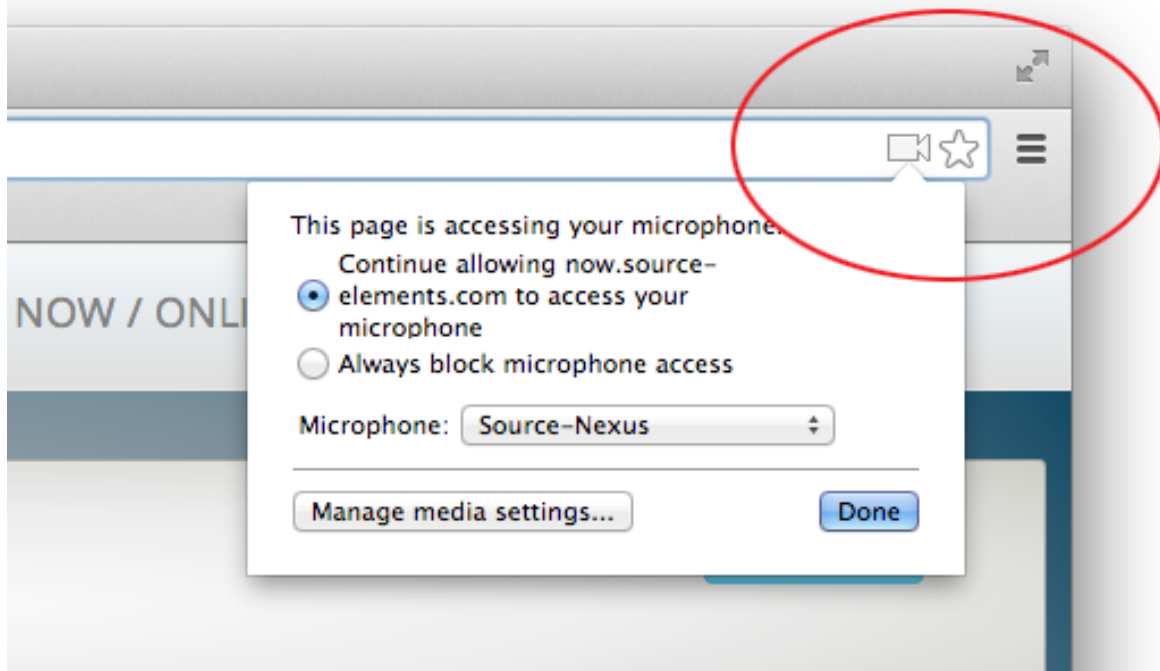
NOW / ONLI

This page is accessing your microphone.

Continue allowing now.source-elements.com to access your microphone

Always block microphone access

Microphone: Source-Nexus

Manage media settings...

Done